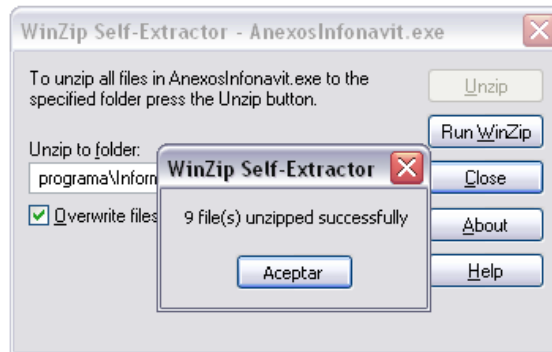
WinZip Self-Extractor - AnexosInfonavit.exe

To unzip all files in AnexosInfonavit.exe to the specified folder press the Unzip button.

Unzip

Run WinZip

Unzip to folder:

programa\Inform

Close

Overwrite files

About

Help

WinZip Self-Extractor

9 file(s) unzipped successfully

Aceptar